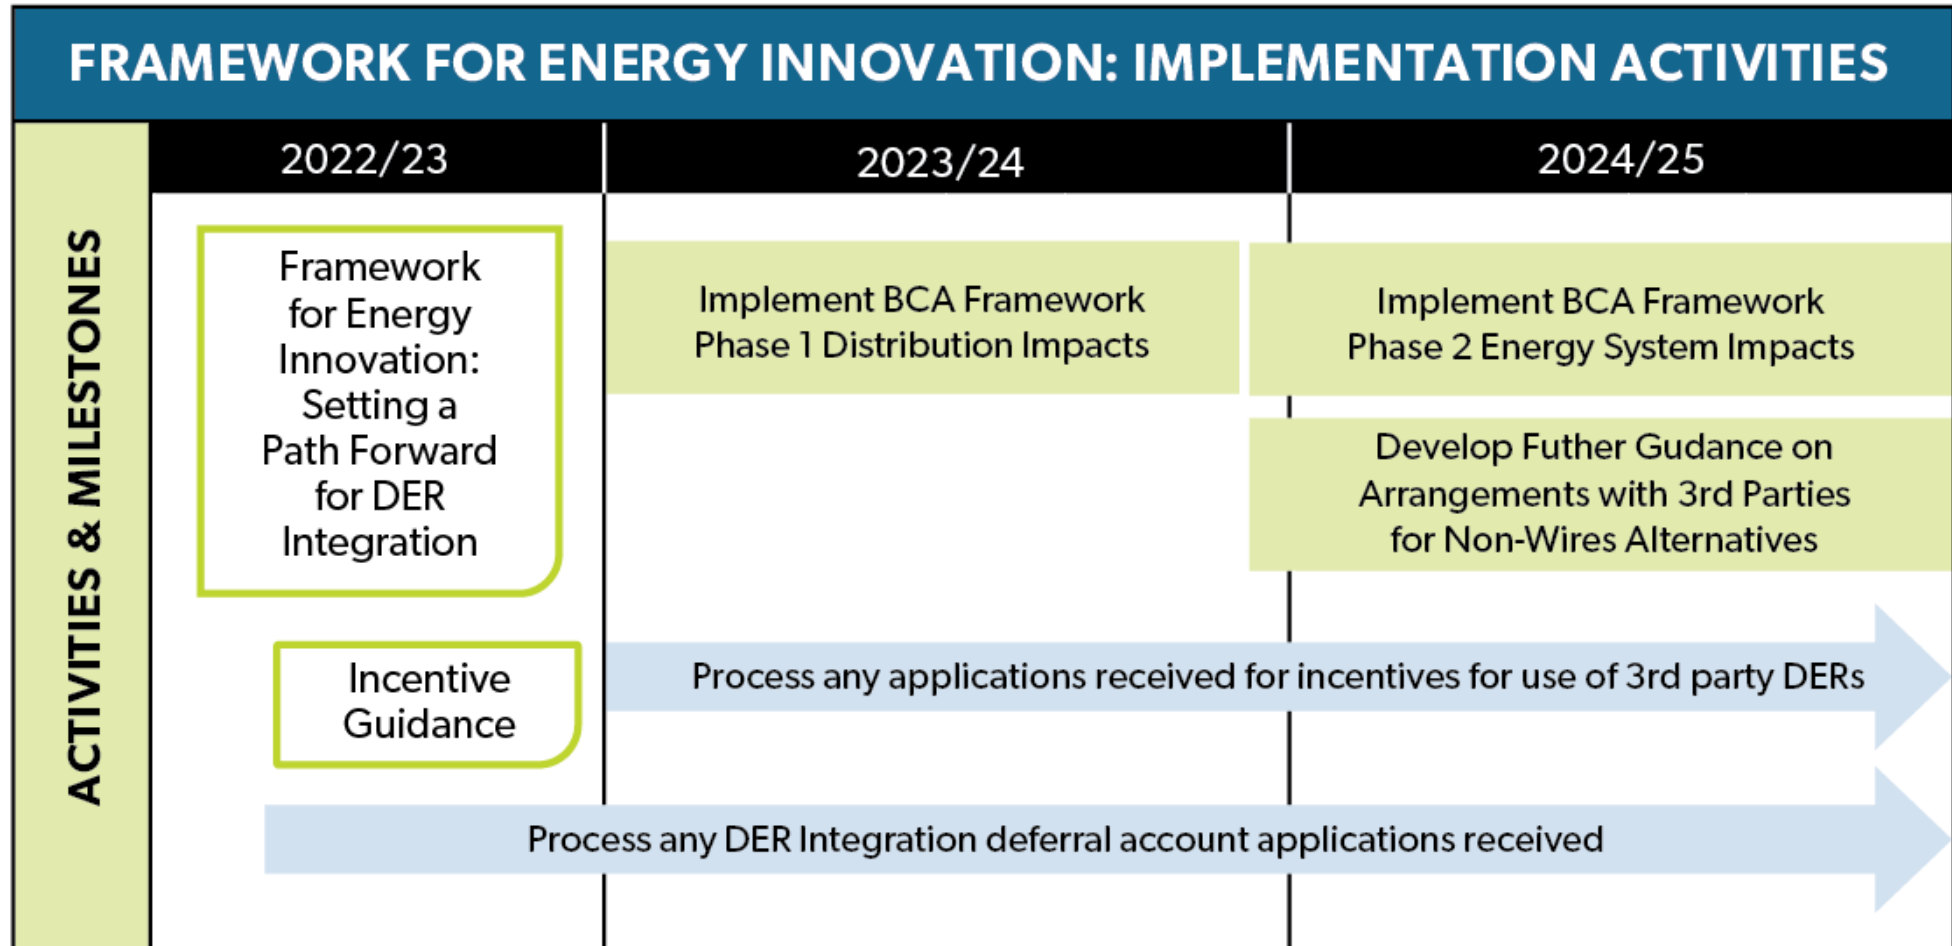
FRAMEWORK FOR ENERGY INNOVATION: IMPLEMENTATION ACTIVITIES

ACTIVITIES & MILESTONES

| 2022/23 | 2023/24 | 2024/25 |
|---|---|---|

Framework for Energy Innovation: Setting a Path Forward for DER Integration

Implement BCA Framework Phase 1 Distribution Impacts

Implement BCA Framework Phase 2 Energy System Impacts

Develop Futher Gudance on Arrangements with 3rd Parties for Non-Wires Alternatives

Incentive Guidance

Process any applications received for incentives for use of 3rd party DERs

Process any DER Integration deferral account applications received